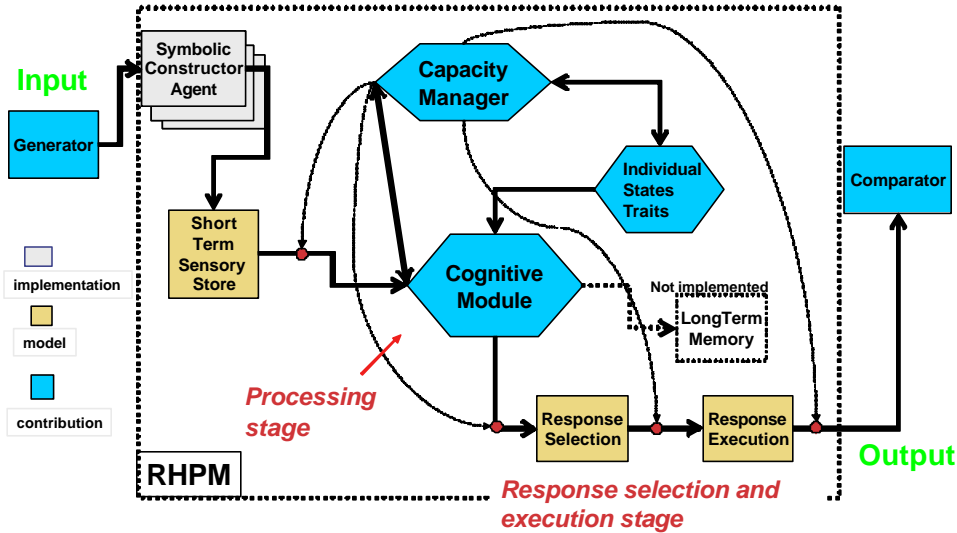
Input

Generator

Symbolic Constructor Agent

Capacity Manager

Individual States Traits

Comparator

Short Term Sensory Store

Cognitive Module

Not implemented

LongTerm Memory

implementation

model

contribution

Processing stage

Response Selection

Response Execution

Output

RHPM

Response selection and execution stage